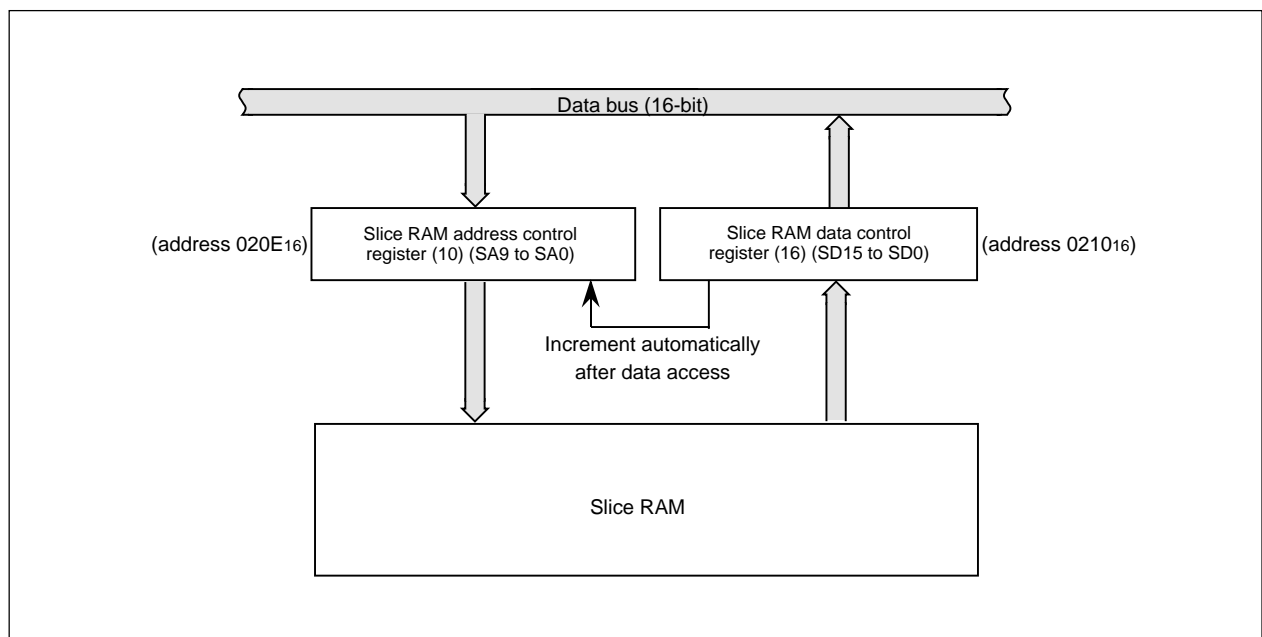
Data bus (16-bit)

(address $020E_{16}$)

Slice RAM address control register (10) (SA9 to SA0)

Slice RAM data control register (16) (SD15 to SD0)

(address $0210_{16}$)

Increment automatically after data access

Slice RAM